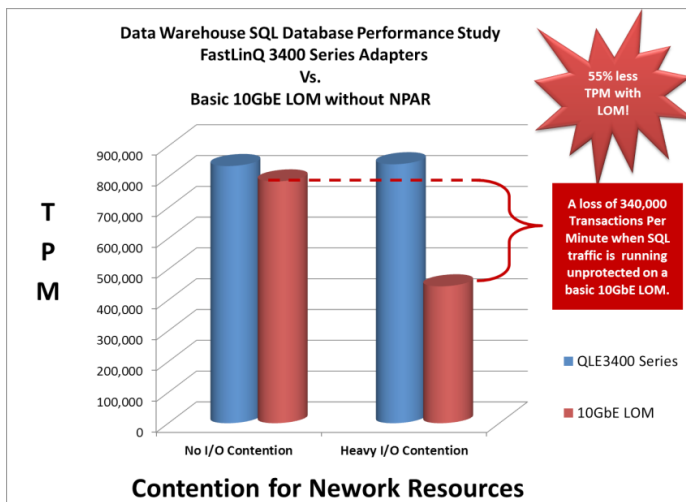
Data Warehouse SQL Database Performance Study
FastLinQ 3400 Series Adapters
Vs.
Basic 10GbE LOM without NPAR

55% less TPM with LOM!

T
P
M

900,000
800,000
700,000
600,000
500,000
400,000
300,000
200,000
100,000
0

A loss of 340,000 Transactions Per Minute when SQL traffic is running unprotected on a basic 10GbE LOM.

QLE3400 Series

10GbE LOM

No I/O Contention
Heavy I/O Contention

Contention for Nework Resources